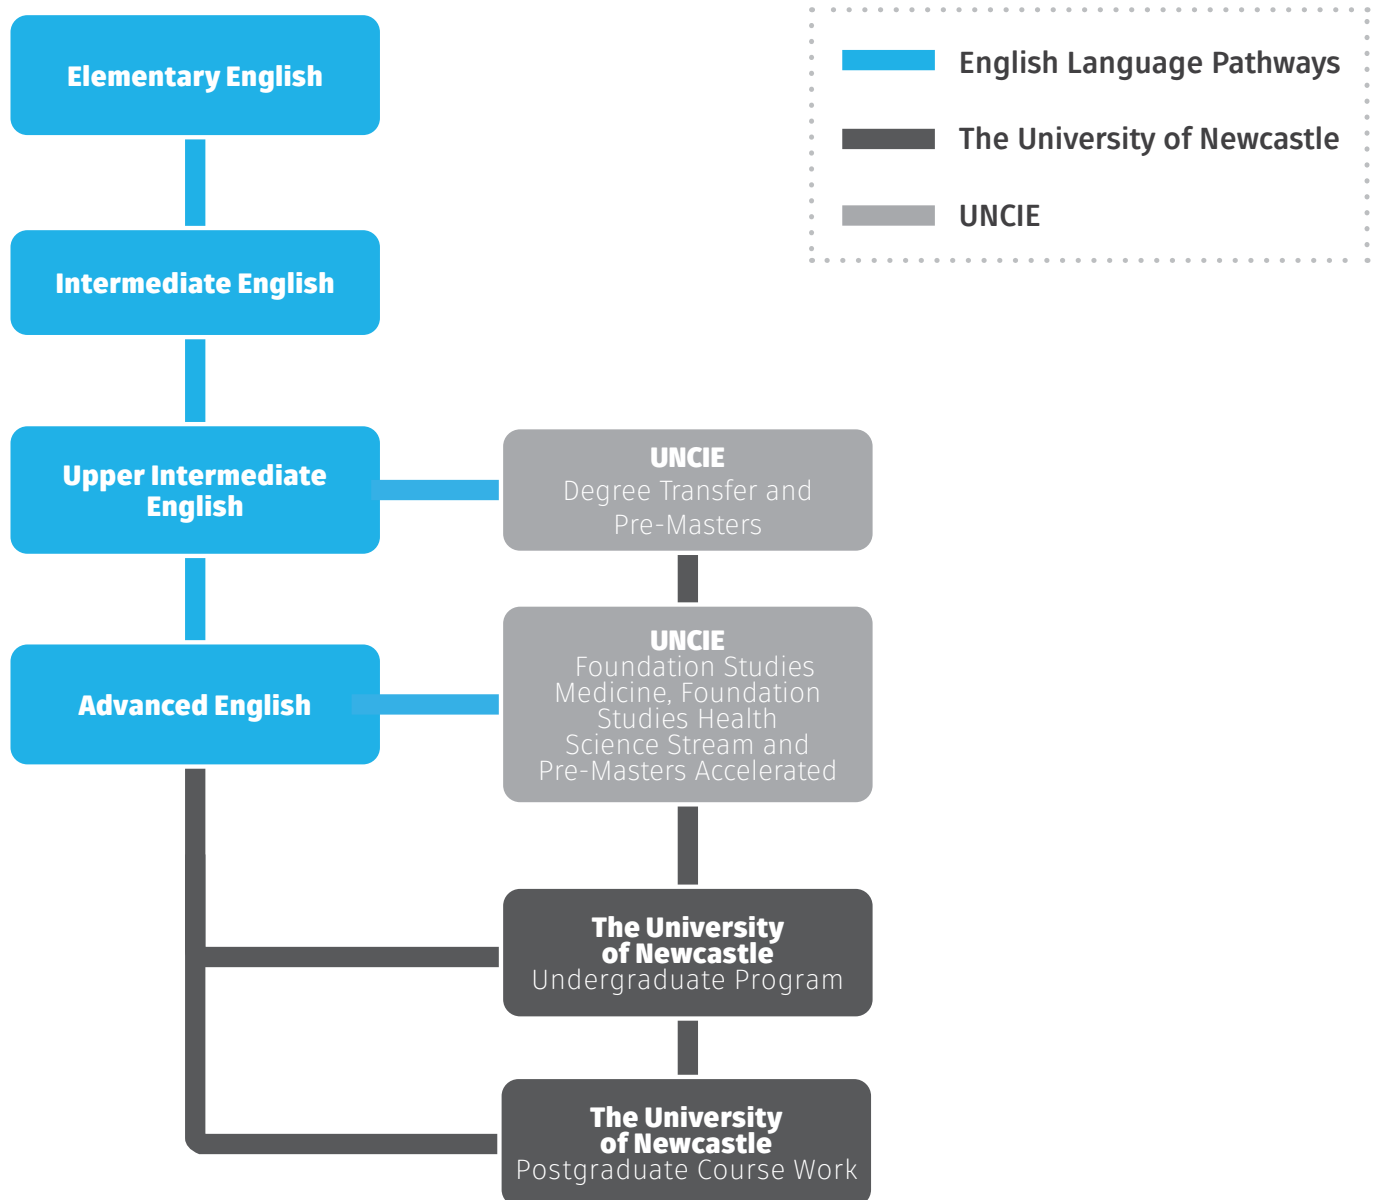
Elementary English

Intermediate English

Upper Intermediate English

Advanced English

English Language Pathways

The University of Newcastle

UNCIE

UNCIE
Degree Transfer and Pre-Masters

UNCIE
Foundation Studies Medicine, Foundation Studies Health Science Stream and Pre-Masters Accelerated

The University of Newcastle
Undergraduate Program

The University of Newcastle
Postgraduate Course Work